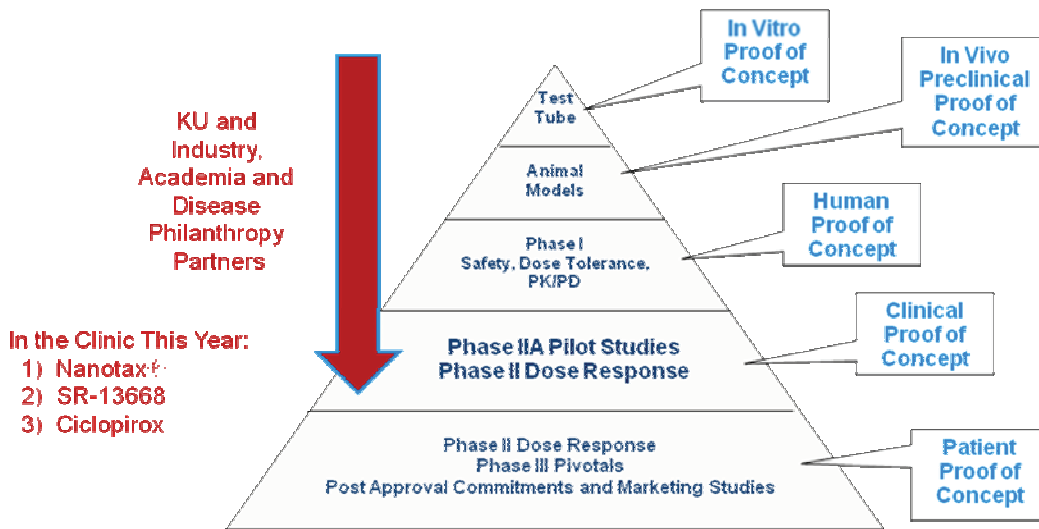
KU and Industry, Academia and Disease Philanthropy Partners

In the Clinic This Year:
1) Nanotax®
2) SR-13668
3) Ciclopirox

Test Tube

Animal Models

Phase I
Safety, Dose Tolerance, PK/PD

Phase IIA Pilot Studies
Phase II Dose Response

Phase II Dose Response
Phase III Pivotals
Post Approval Commitments and Marketing Studies

In Vitro Proof of Concept

In Vivo Preclinical Proof of Concept

Human Proof of Concept

Clinical Proof of Concept

Patient Proof of Concept